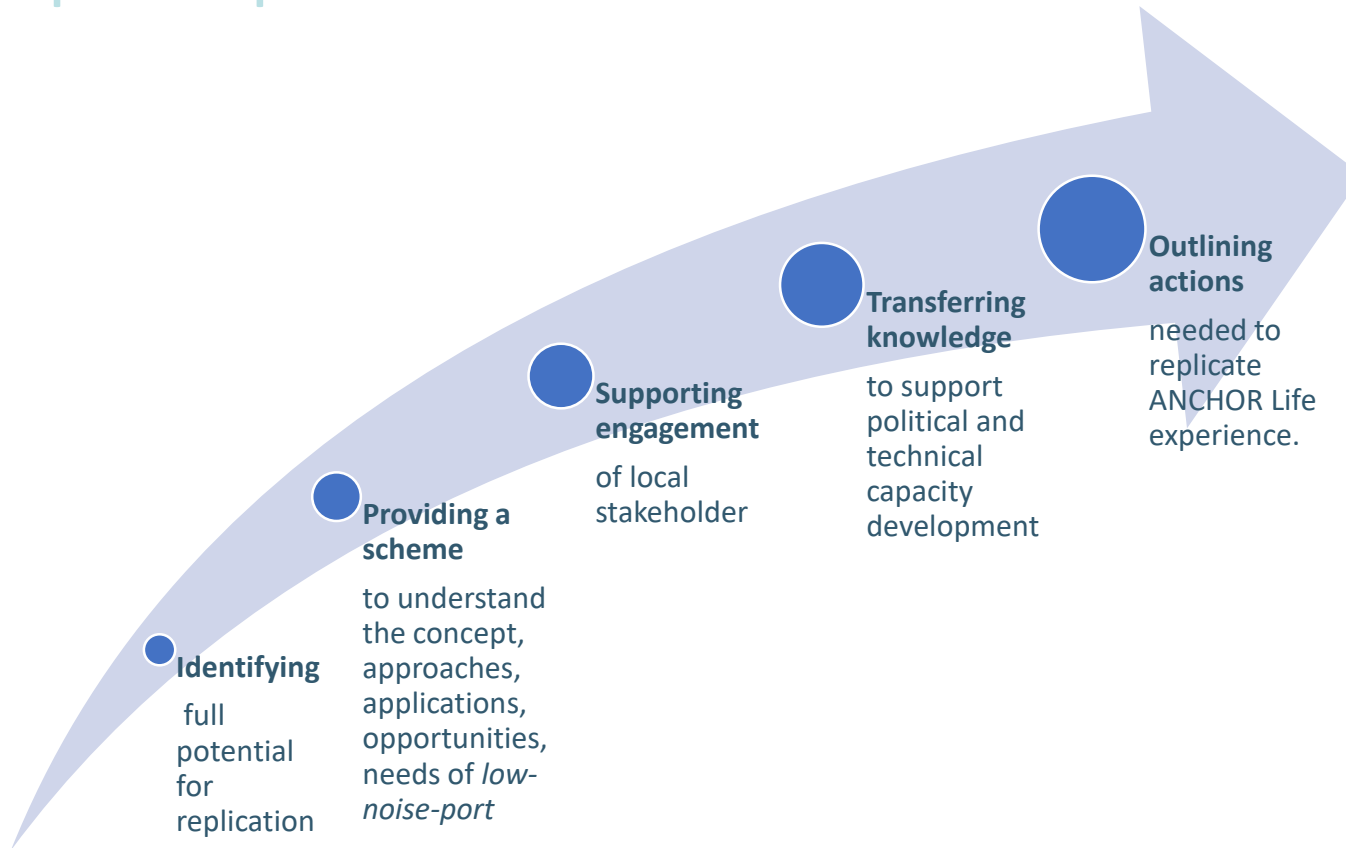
**Identifying**

full potential for replication

**Providing a scheme**

to understand the concept, approaches, applications, opportunities, needs of *low-noise-port*

**Supporting engagement**

of local stakeholder

**Transferring knowledge**

to support political and technical capacity development

**Outlining actions**

needed to replicate ANCHOR Life experience.